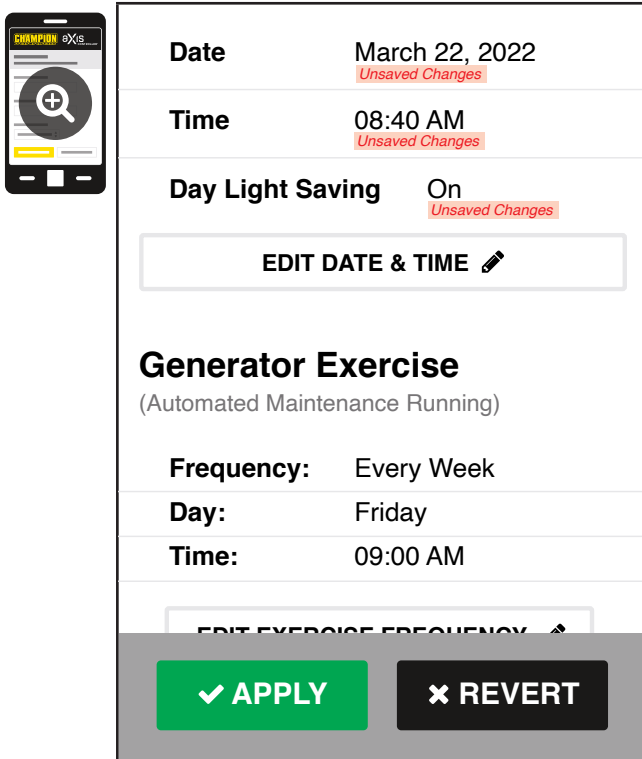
CHAMPION eXIS

Date March 22, 2022
Unsaved Changes

Time 08:40 AM
Unsaved Changes

Day Light Saving On
Unsaved Changes

EDIT DATE & TIME

Generator Exercise
(Automated Maintenance Running)

Frequency: Every Week
Day: Friday
Time: 09:00 AM

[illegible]

APPLY
REVERT